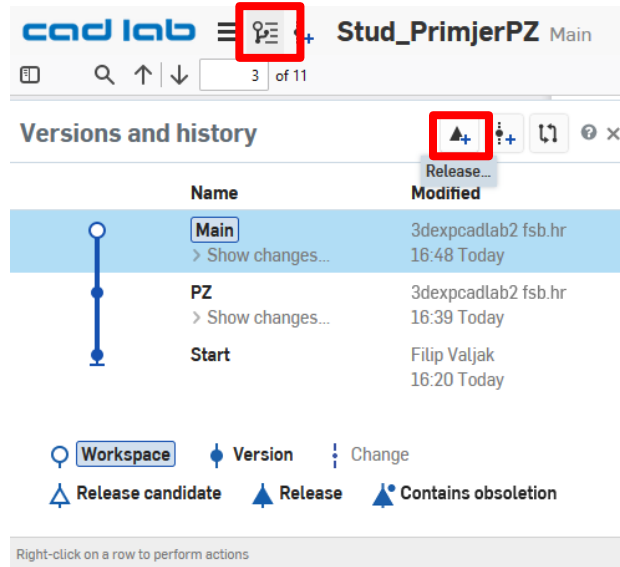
cad lab Stud_PrimjerPZ Main

3 of 11

Versions and history

Release...

| Name | Modified |
|---|---|
| Main > Show changes... | 3dexpcadlab2 fsb.hr 16:48 Today |
| PZ > Show changes... | 3dexpcadlab2 fsb.hr 16:39 Today |
| Start | Filip Valjak 16:20 Today |

Workspace Version Change
Release candidate Release Contains obsoletion

Right-click on a row to perform actions